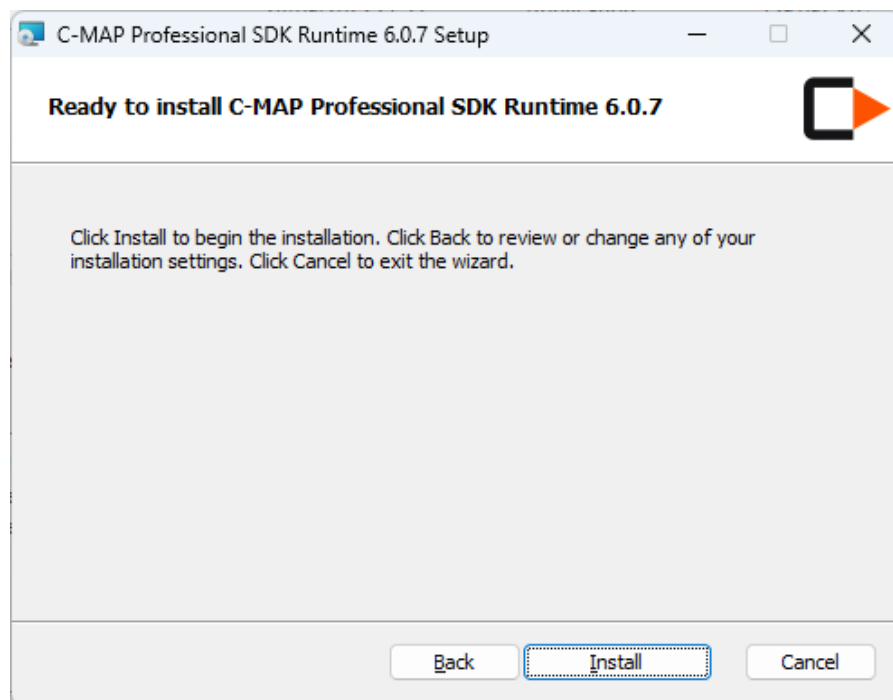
C-MAP Professional SDK Runtime 6.0.7 Setup

Ready to install C-MAP Professional SDK Runtime 6.0.7

Click Install to begin the installation. Click Back to review or change any of your installation settings. Click Cancel to exit the wizard.

Back
Install
Cancel